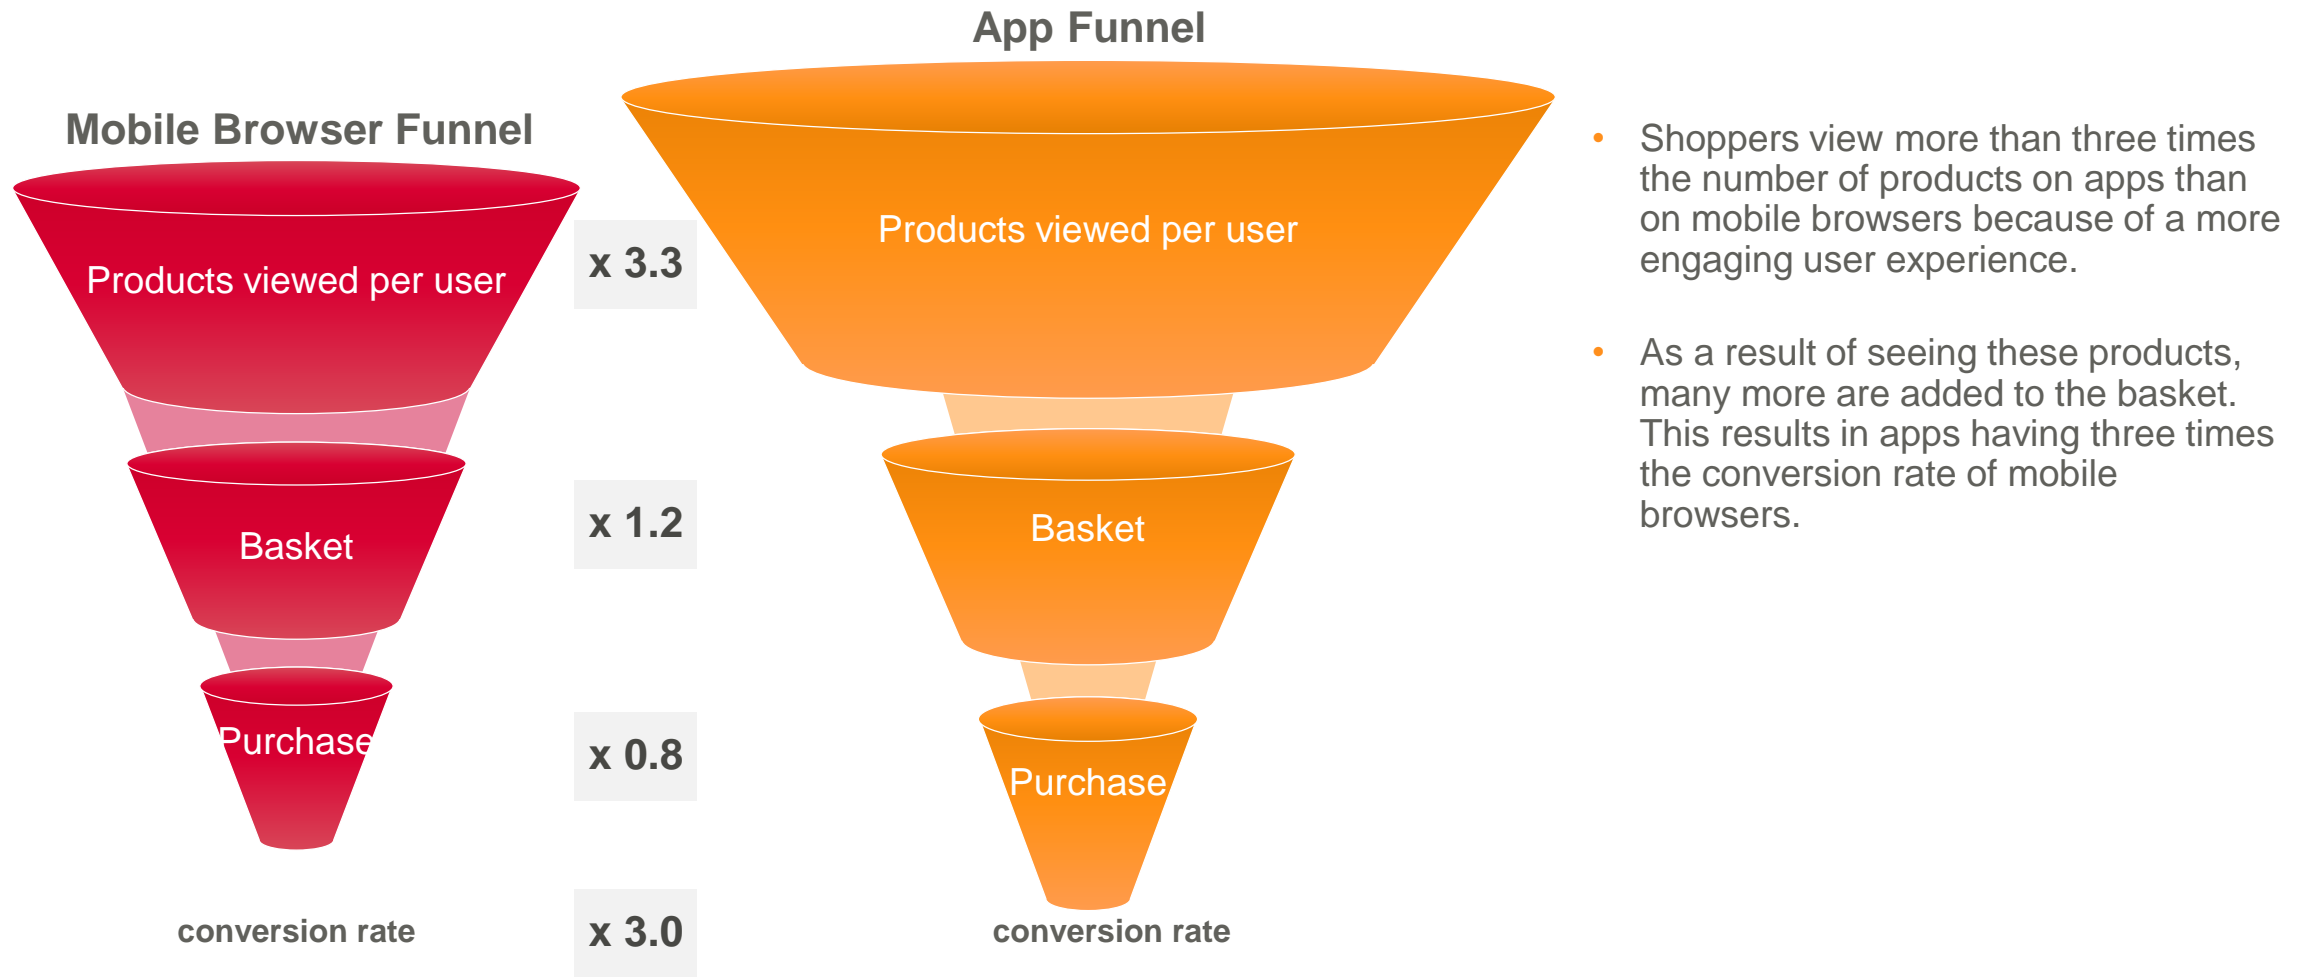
Mobile Browser Funnel

Products viewed per user

Basket

Purchase

conversion rate

x 3.3

x 1.2

x 0.8

x 3.0

App Funnel

Products viewed per user

Basket

Purchase

conversion rate

• Shoppers view more than three times the number of products on apps than on mobile browsers because of a more engaging user experience.

• As a result of seeing these products, many more are added to the basket. This results in apps having three times the conversion rate of mobile browsers.